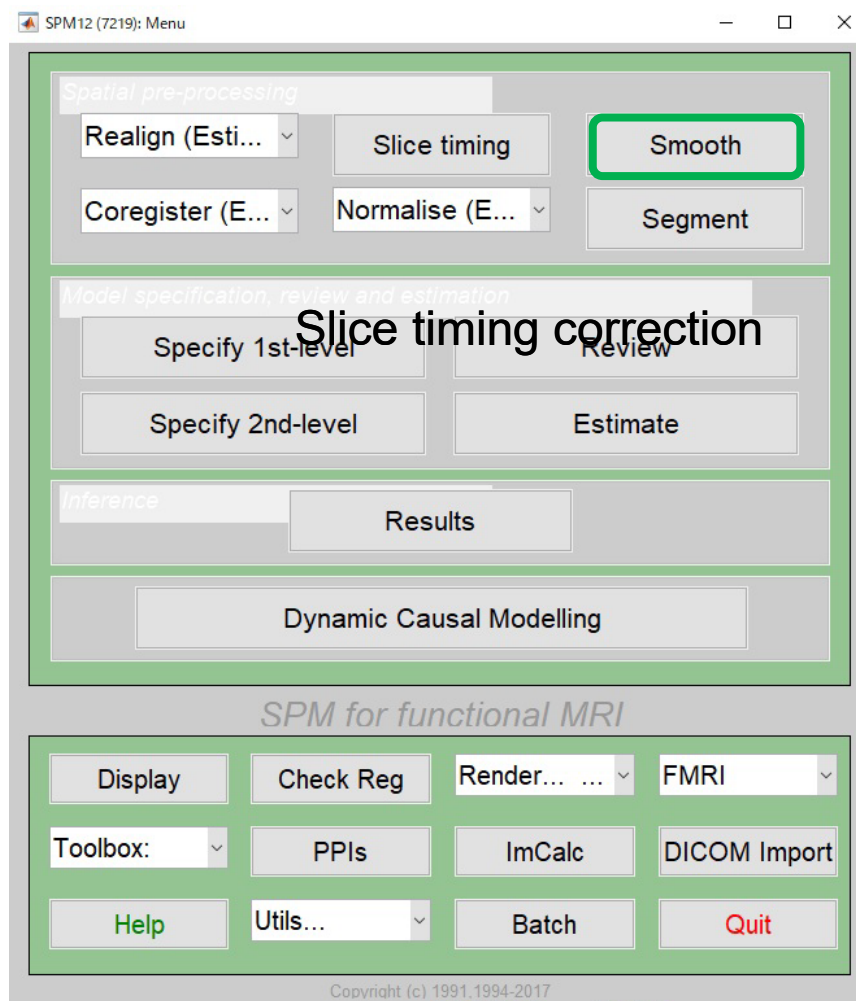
SPM12 (7219): Menu

Spatial pre-processing

Realign (Esti...

Slice timing

Smooth

Coregister (E...

Normalise (E...

Segment

Model specification, review and estimation

Slice timing correction

Specify 1st-level

Review

Specify 2nd-level

Estimate

Inference

Results

Dynamic Causal Modelling

SPM for functional MRI

Display

Check Reg

Render... ...

FMRI

Toolbox:

PPIs

ImCalc

DICOM Import

Help

Utils...

Batch

Quit

Copyright (c) 1991,1994-2017